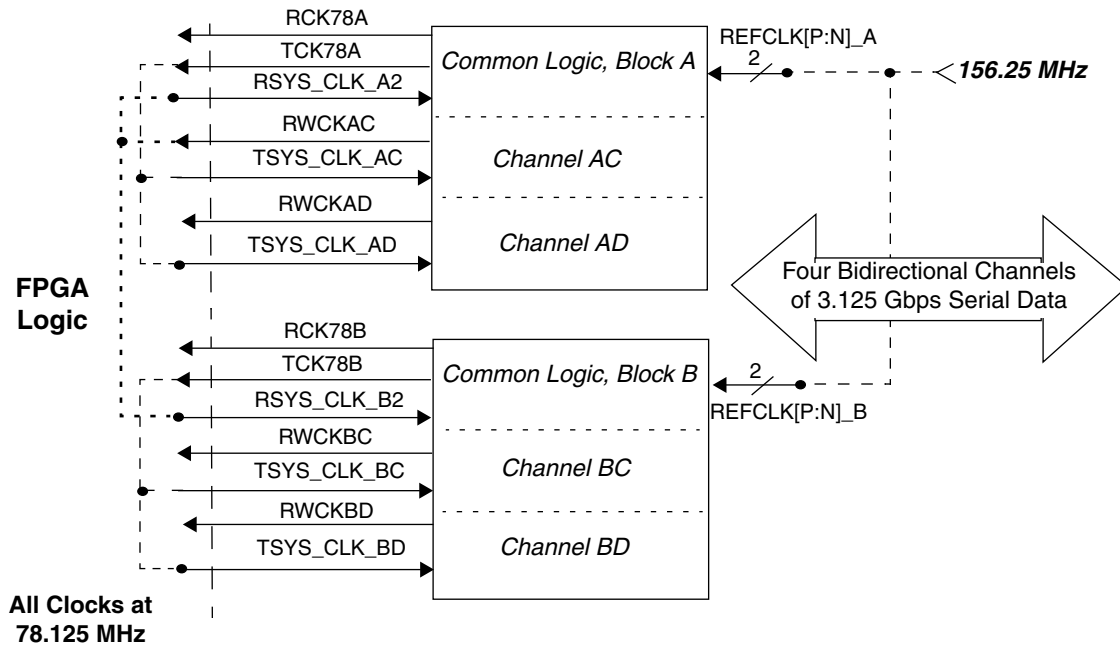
RCK78A
TCK78A
RSYS_CLK_A2
RWCKAC
TSYS_CLK_AC
RWCKAD
TSYS_CLK_AD

Common Logic, Block A
Channel AC
Channel AD

REFCLK[P:N]_A
2
156.25 MHz

FPGA Logic

Four Bidirectional Channels of 3.125 Gbps Serial Data

RCK78B
TCK78B
RSYS_CLK_B2
RWCKBC
TSYS_CLK_BC
RWCKBD
TSYS_CLK_BD

Common Logic, Block B
Channel BC
Channel BD

2
REFCLK[P:N]_B

All Clocks at 78.125 MHz